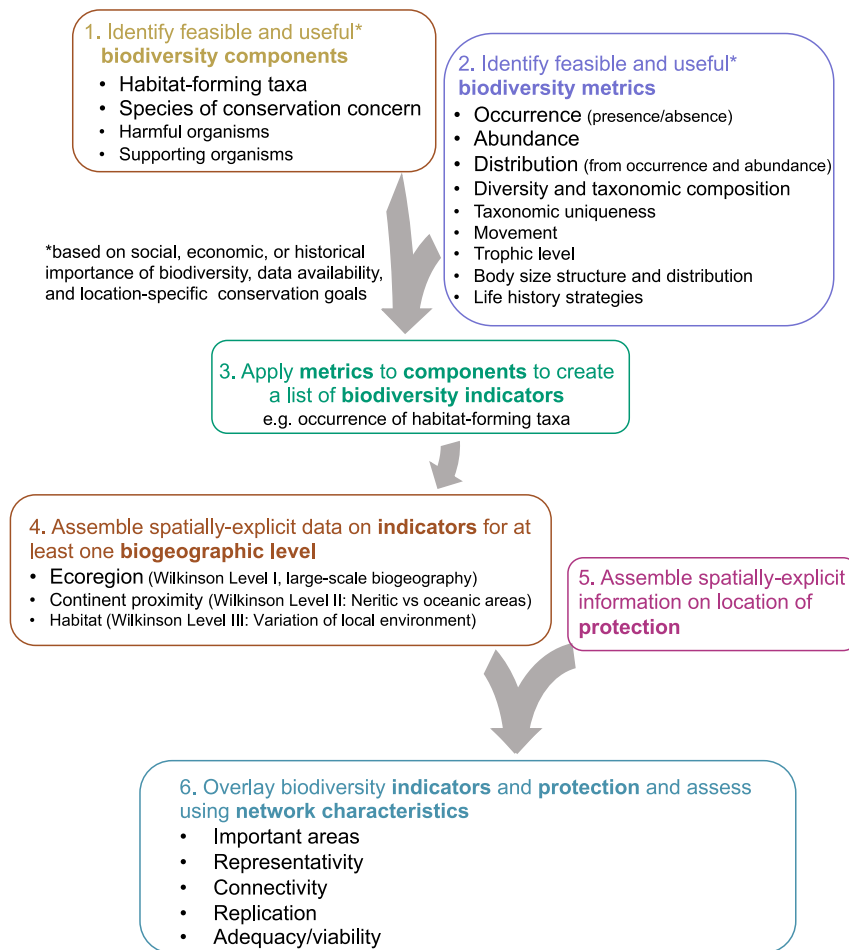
1. Identify feasible and useful* biodiversity components

- Habitat-forming taxa
- Species of conservation concern
- Harmful organisms
- Supporting organisms

2. Identify feasible and useful* biodiversity metrics

- Occurrence (presence/absence)
- Abundance
- Distribution (from occurrence and abundance)
- Diversity and taxonomic composition
- Taxonomic uniqueness
- Movement
- Trophic level
- Body size structure and distribution
- Life history strategies

*based on social, economic, or historical importance of biodiversity, data availability, and location-specific conservation goals

3. Apply metrics to components to create a list of biodiversity indicators
e.g. occurrence of habitat-forming taxa

4. Assemble spatially-explicit data on indicators for at least one biogeographic level

- Ecoregion (Wilkinson Level I, large-scale biogeography)
- Continent proximity (Wilkinson Level II: Neritic vs oceanic areas)
- Habitat (Wilkinson Level III: Variation of local environment)

5. Assemble spatially-explicit information on location of protection

6. Overlay biodiversity indicators and protection and assess using network characteristics

- Important areas
- Representativity
- Connectivity
- Replication
- Adequacy/viability